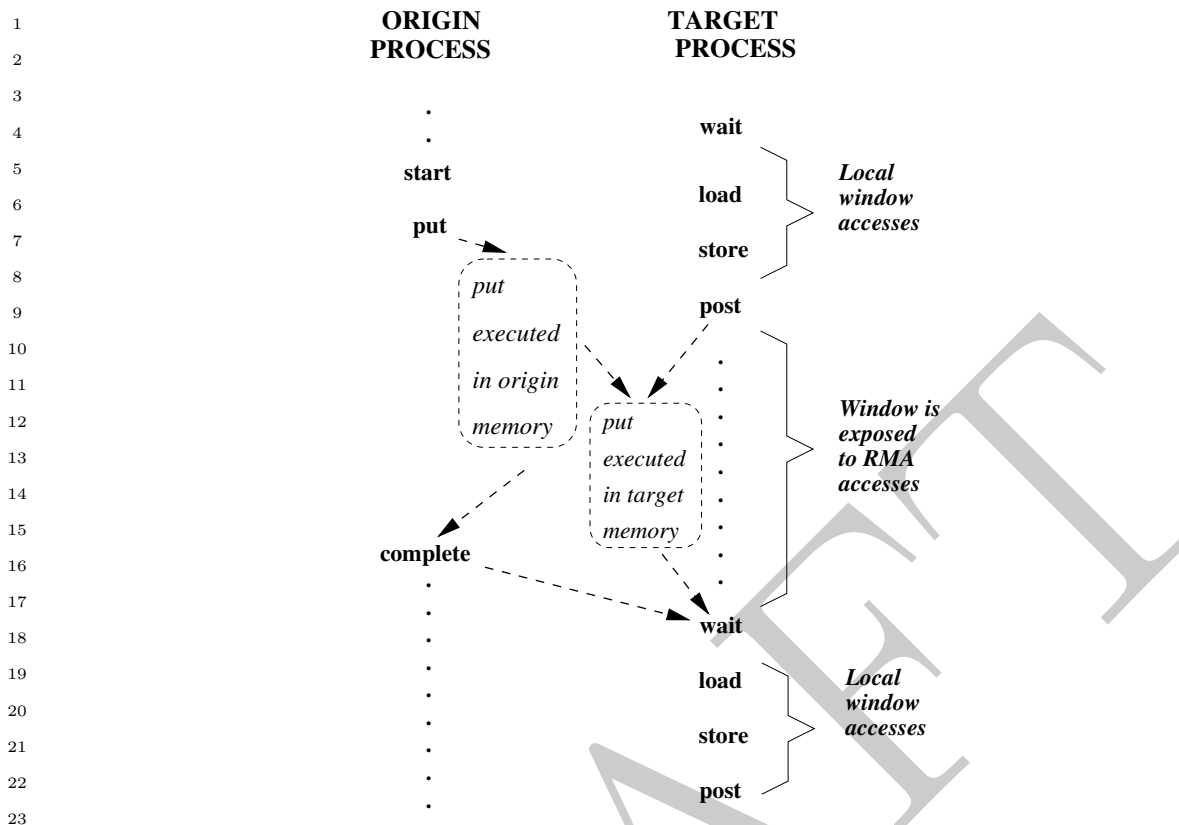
1
2
3
4
5
6
7
8
9
10
11
12
13
14
15
16
17
18
19
20
21
22
23

ORIGIN PROCESS

TARGET PROCESS

.
.
start

put

put executed in origin memory

complete
.
.
.
.
.
.
.
.
.

wait

load

store

Local window accesses

post

.
.
.
.
.
.
.
.
.

put executed in target memory

Window is exposed to RMA accesses

wait

load

store

post

Local window accesses

DRAFT